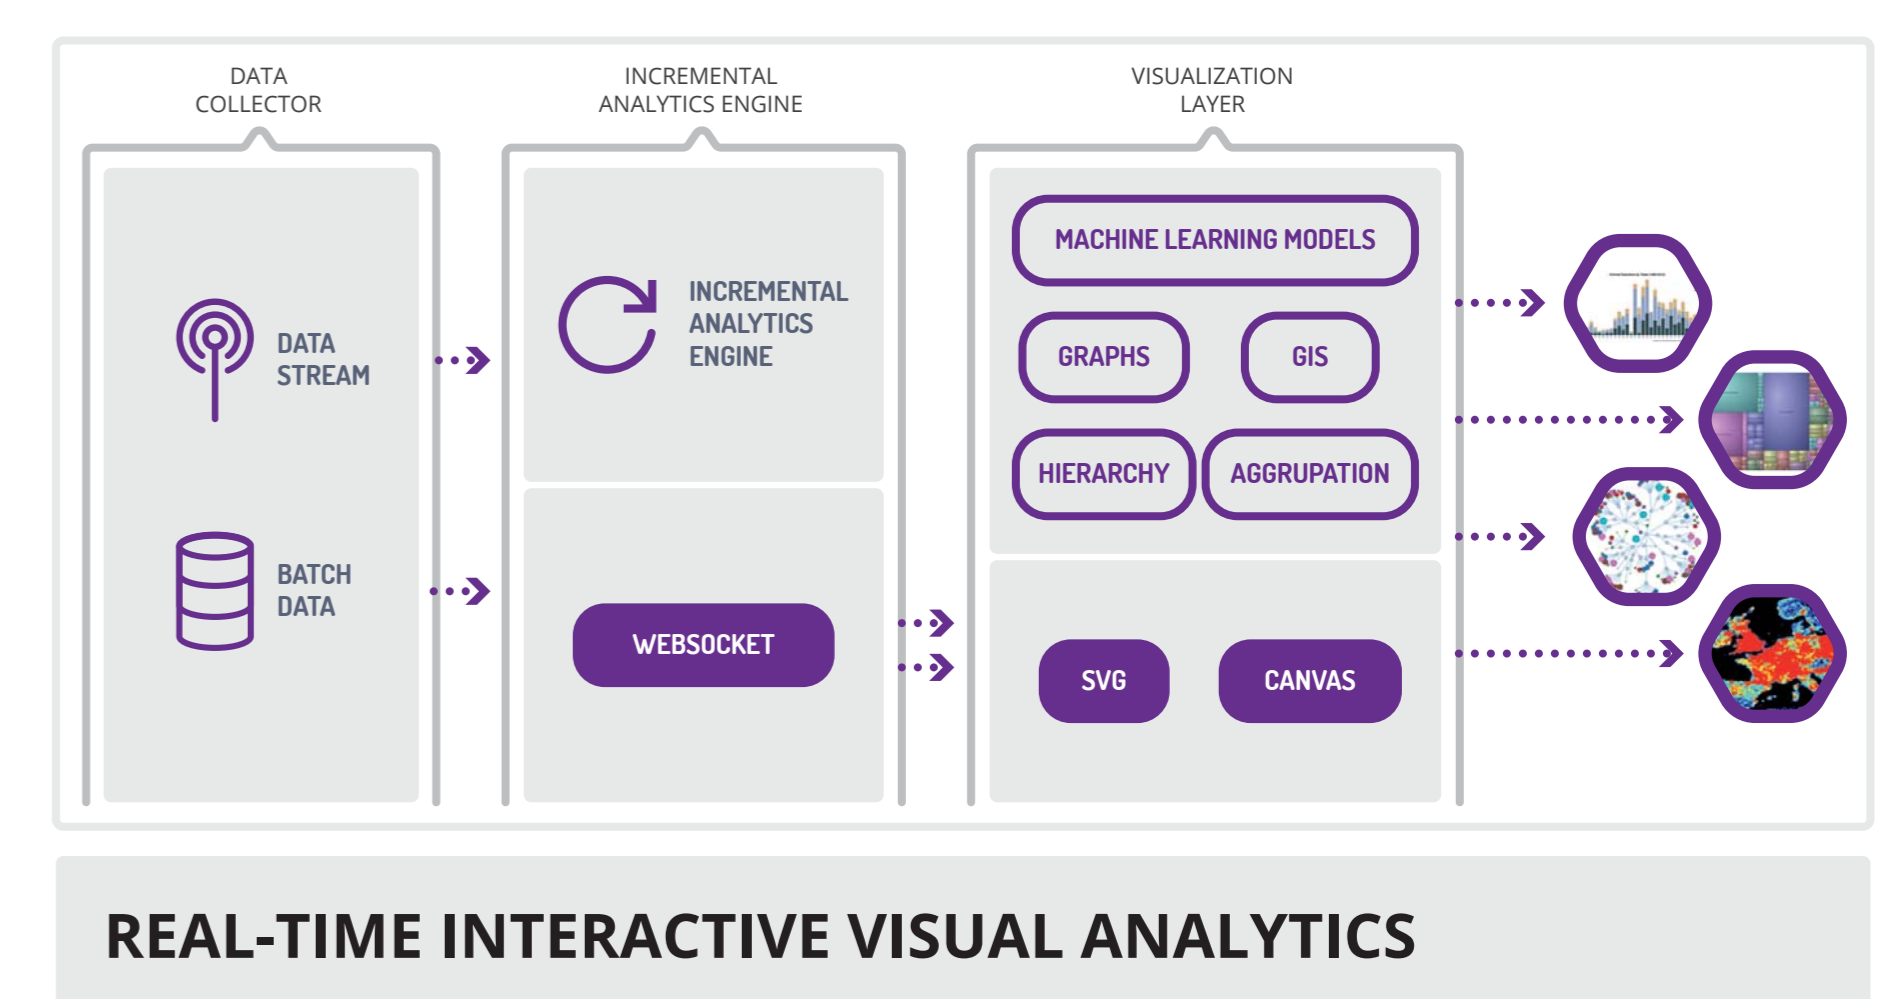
DATA COLLECTOR

INCREMENTAL ANALYTICS ENGINE

VISUALIZATION LAYER

DATA STREAM

BATCH DATA

INCREMENTAL ANALYTICS ENGINE

WEBSOCKET

MACHINE LEARNING MODELS

GRAPHS

GIS

HIERARCHY

AGGRUPATION

SVG

CANVAS

REAL-TIME INTERACTIVE VISUAL ANALYTICS